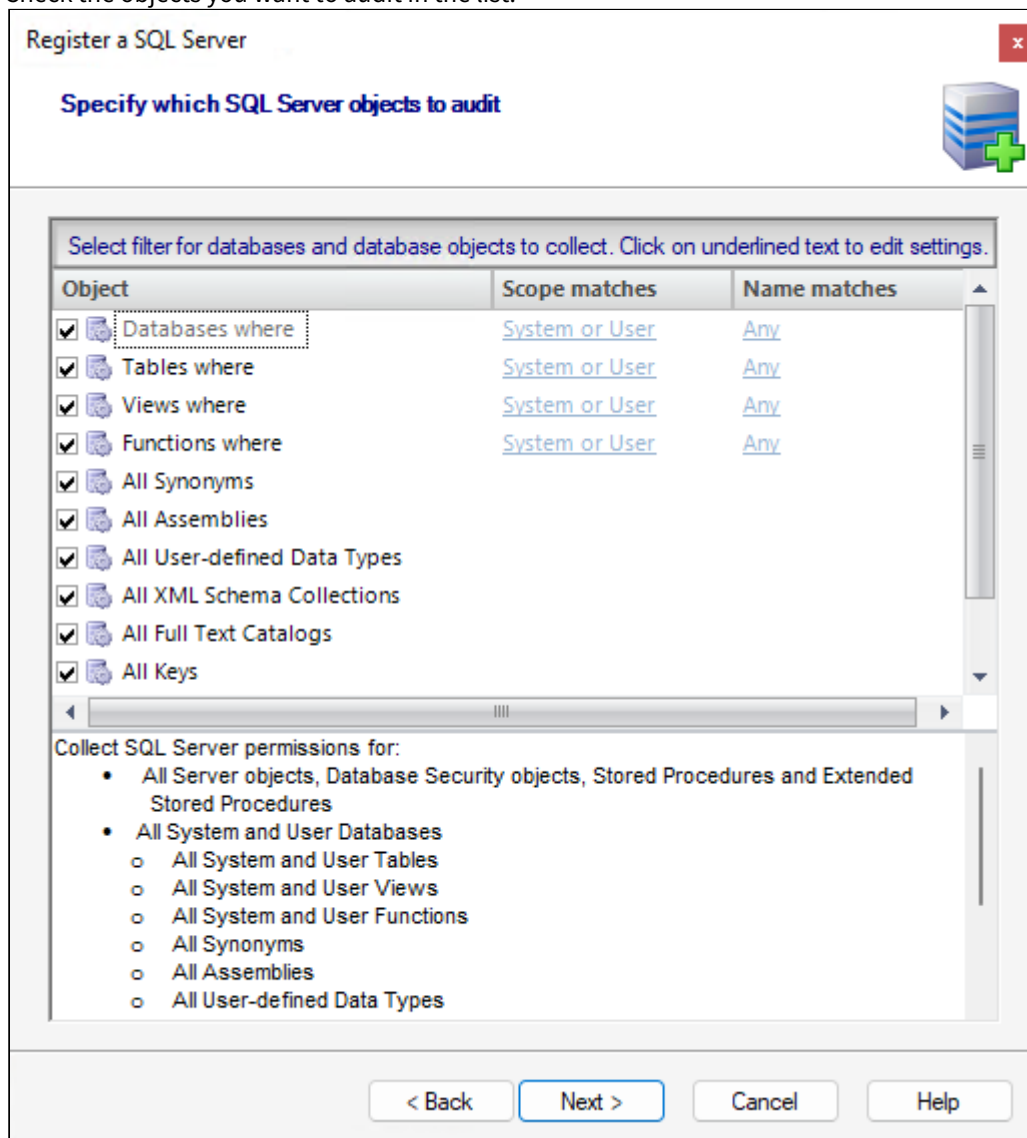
Check the objects you want to audit in the list.

Register a SQL Server

x

Specify which SQL Server objects to audit

Select filter for databases and database objects to collect. Click on underlined text to edit settings.

| Object | Scope matches | Name matches |
|---|---|---|
| Databases where | System or User | Any |
| Tables where | System or User | Any |
| Views where | System or User | Any |
| Functions where | System or User | Any |
| All Synonyms | | |
| All Assemblies | | |
| All User-defined Data Types | | |
| All XML Schema Collections | | |
| All Full Text Catalogs | | |
| All Keys | | |

Collect SQL Server permissions for:
• All Server objects, Database Security objects, Stored Procedures and Extended Stored Procedures
• All System and User Databases
o All System and User Tables
o All System and User Views
o All System and User Functions
o All Synonyms
o All Assemblies
o All User-defined Data Types

< Back
Next >
Cancel
Help